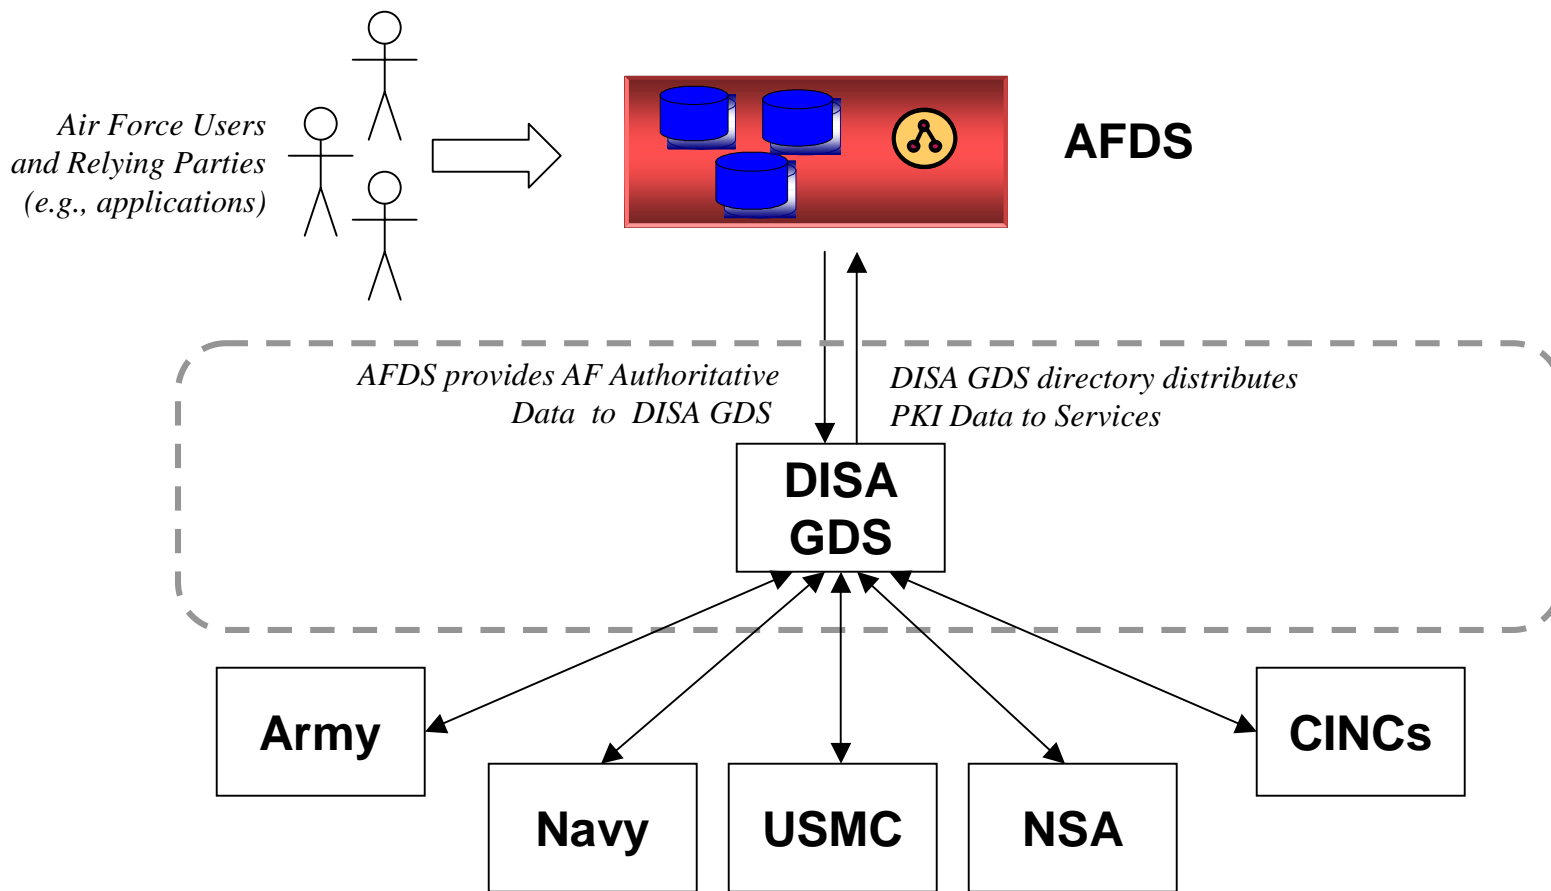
Air Force Users and Relying Parties (e.g., applications)

AFDS

AFDS provides AF Authoritative Data to DISA GDS

DISA GDS directory distributes PKI Data to Services

DISA GDS

Army

Navy

USMC

NSA

CINCs